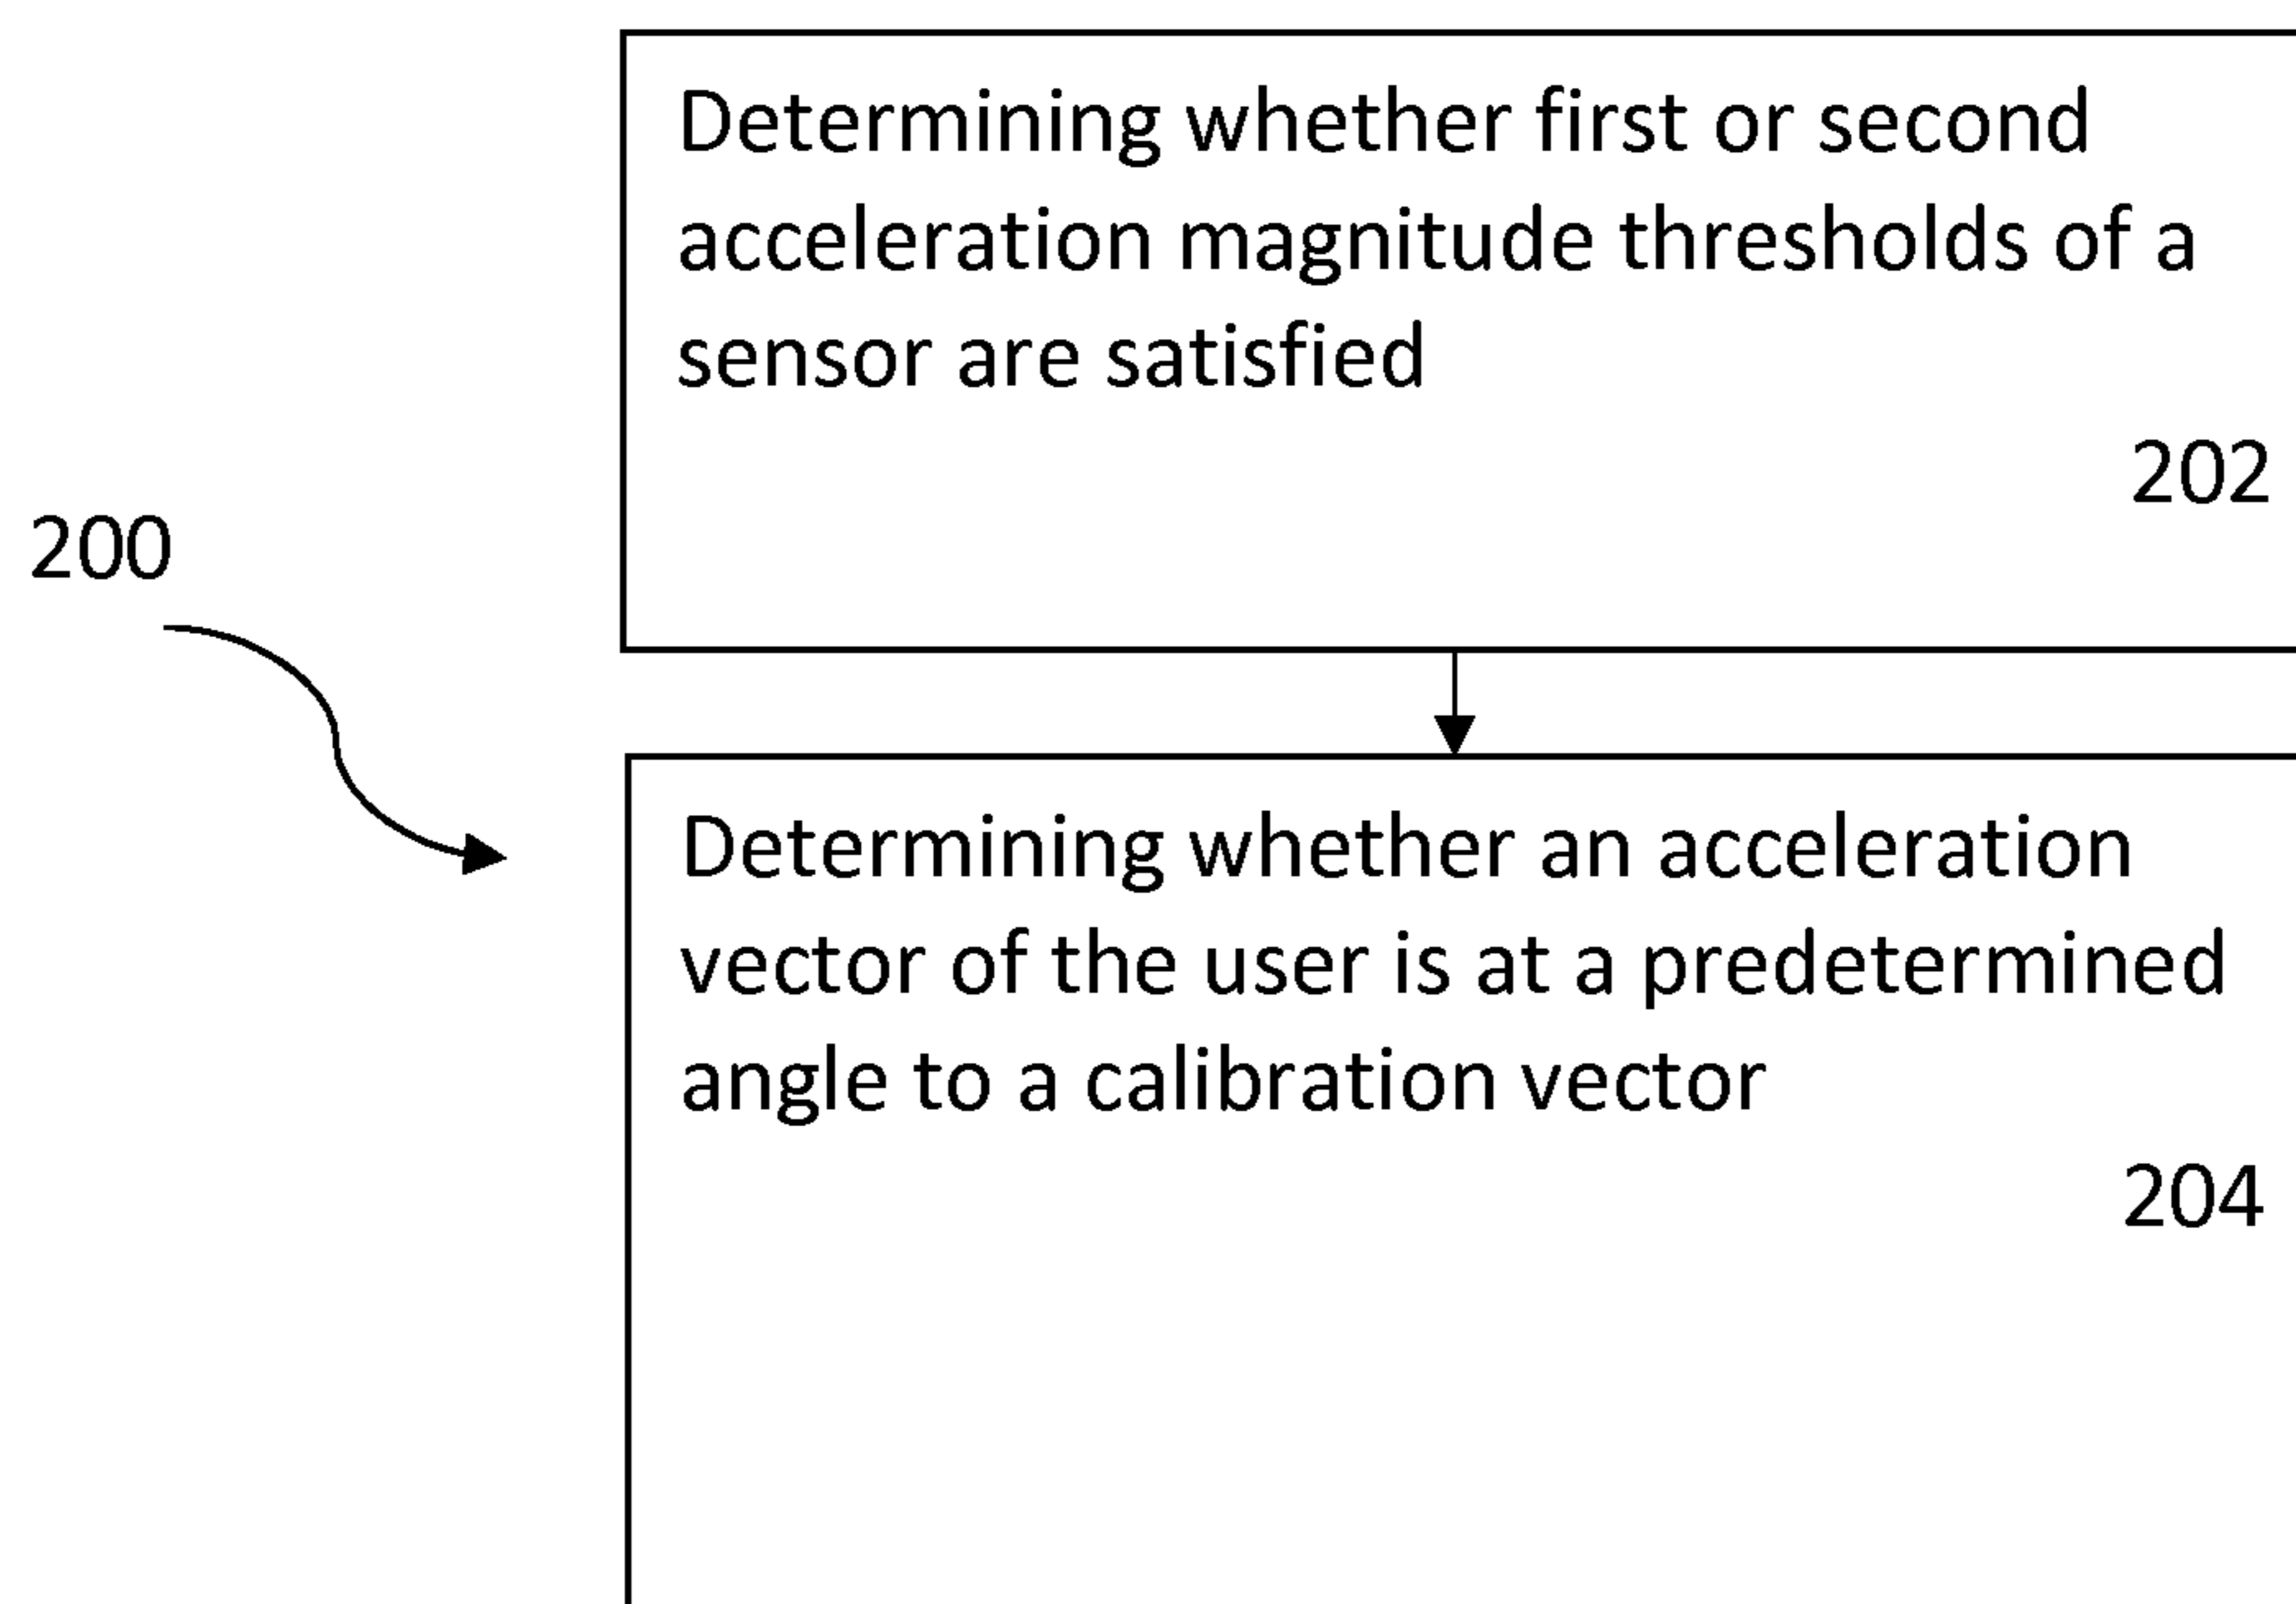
Determining whether first or second acceleration magnitude thresholds of a sensor are satisfied

202

200

Determining whether an acceleration vector of the user is at a predetermined angle to a calibration vector

204